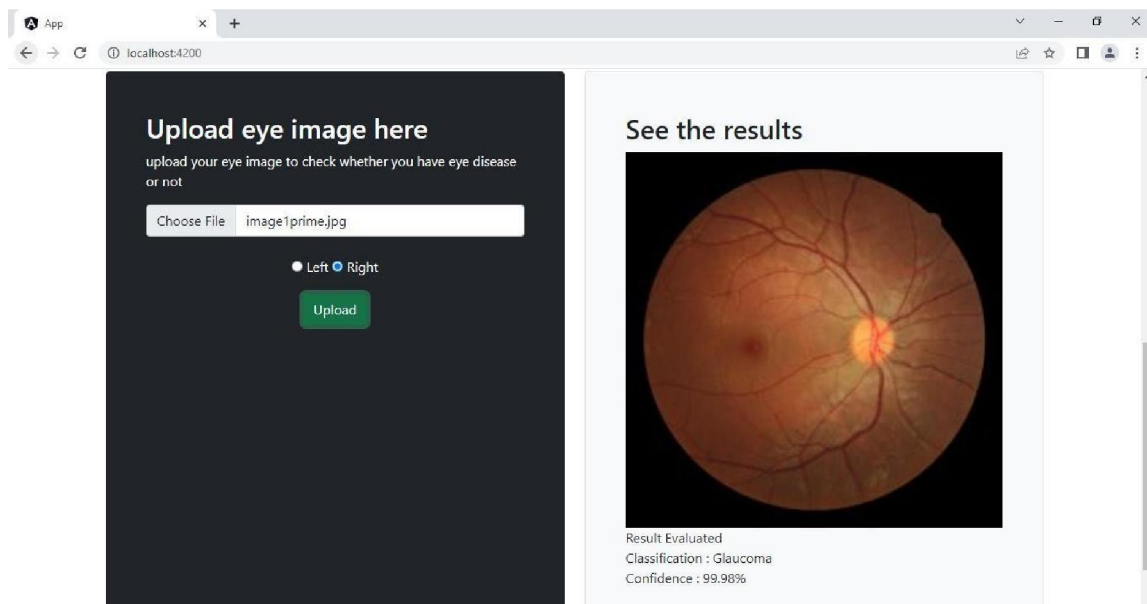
App
localhost:4200

Upload eye image here
upload your eye image to check whether you have eye disease or not
Choose File image1prime.jpg
Left Right
Upload

See the results
Result Evaluated
Classification : Glaucoma
Confidence : 99.98%